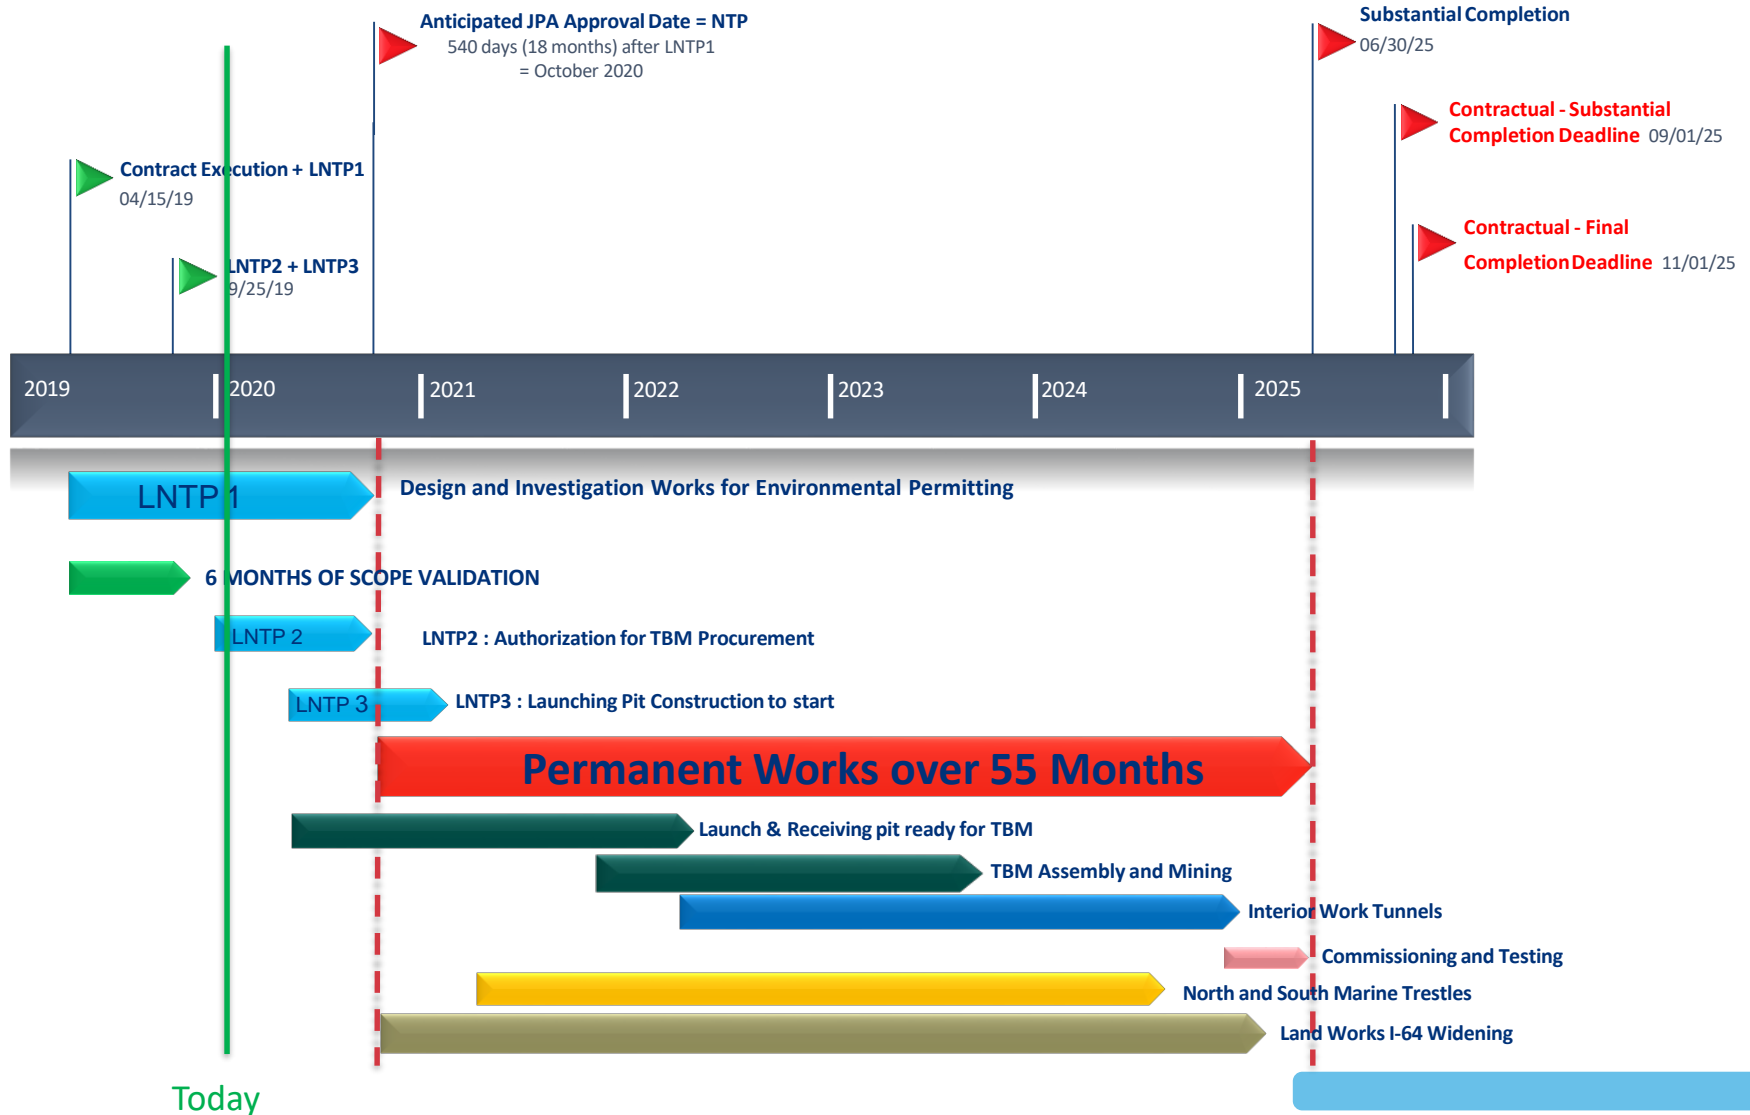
Anticipated JPA Approval Date = NTP
540 days (18 months) after LNTP1
= October 2020

Substantial Completion
06/30/25

Contractual - Substantial Completion Deadline 09/01/25

Contractual - Final Completion Deadline 11/01/25

Contract Execution + LNTP1
04/15/19

LNTP2 + LNTP3
9/25/19

2019 2020 2021 2022 2023 2024 2025

LNTP 1 Design and Investigation Works for Environmental Permitting

6 MONTHS OF SCOPE VALIDATION

LNTP 2 LNTP2 : Authorization for TBM Procurement

LNTP 3 LNTP3 : Launching Pit Construction to start

Permanent Works over 55 Months

Launch & Receiving pit ready for TBM

TBM Assembly and Mining

Interior Work Tunnels

Commissioning and Testing

North and South Marine Trestles

Land Works I-64 Widening

Today